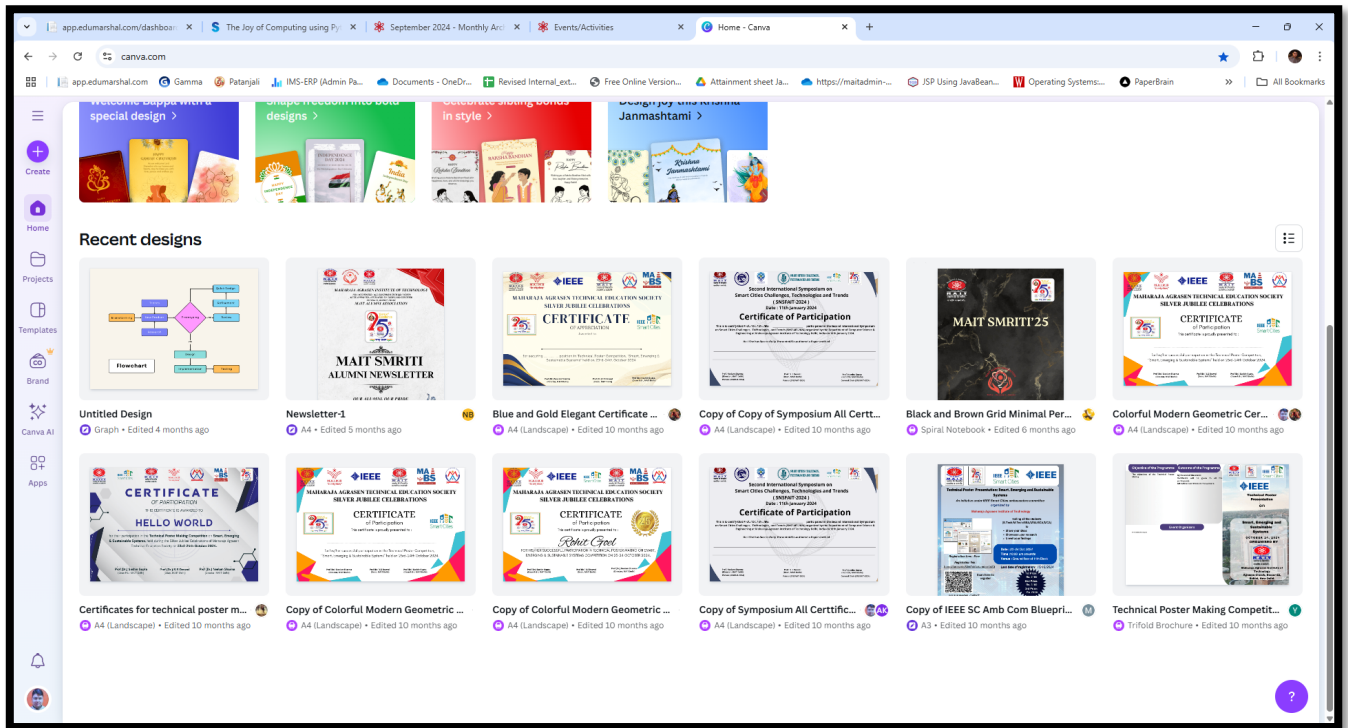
app.edumarshal.com/dashboa | The Joy of Computing using Py | September 2024 - Monthly Arc | Events/Activities | Home - Canva | +

canva.com

app.edumarshal.com | Gamma | Patanjali | IMS-ERP (Admin Pa... | Documents - OneDr... | Revised Internal_ext... | Free Online Version... | Attainment sheet Ja... | https://maitadmin-... | JSP Using JavaBean... | Operating Systems:... | PaperBrain | » | All Bookmarks

Create
Home
Projects
Templates
Brand
Canva AI
Apps

Welcome Bappa with a special design >
Shape freedom into bold designs >
Celebrate sibling bonds in style >
Design joy this Krishna Janmashtami >

Recent designs

Flowchart
Untitled Design
Graph • Edited 4 months ago

MAIT SMRITI
ALUMNI NEWSLETTER
Newsletter-1
A4 • Edited 5 months ago

IEEE
MAHARAJA AGRASEN TECHNICAL EDUCATION SOCIETY
SILVER JUBILEE CELEBRATIONS
CERTIFICATE
OF APPRECIATION
Blue and Gold Elegant Certificate ...
A4 (Landscape) • Edited 10 months ago

Second International Symposium on Smart Cities Challenges, Technologies and Trends
Certificate of Participation
Copy of Copy of Symposium All Certt...
A4 (Landscape) • Edited 10 months ago

MAIT SMRITI'25
Black and Brown Grid Minimal Per...
Spiral Notebook • Edited 6 months ago

IEEE
MAHARAJA AGRASEN TECHNICAL EDUCATION SOCIETY
SILVER JUBILEE CELEBRATIONS
CERTIFICATE
of Participation
Colorful Modern Geometric Cer...
A4 (Landscape) • Edited 10 months ago

CERTIFICATE
OF PARTICIPATION
HELLO WORLD
Certificates for technical poster m...
A4 (Landscape) • Edited 10 months ago

IEEE
MAHARAJA AGRASEN TECHNICAL EDUCATION SOCIETY
SILVER JUBILEE CELEBRATIONS
CERTIFICATE
of Participation
Copy of Colorful Modern Geometric ...
A4 (Landscape) • Edited 10 months ago

IEEE
MAHARAJA AGRASEN TECHNICAL EDUCATION SOCIETY
SILVER JUBILEE CELEBRATIONS
CERTIFICATE
of Participation
Rohit Goel
Copy of Colorful Modern Geometric ...
A4 (Landscape) • Edited 10 months ago

Second International Symposium on Smart Cities Challenges, Technologies and Trends
Certificate of Participation
Copy of Symposium All Certific...
A4 (Landscape) • Edited 10 months ago

IEEE
Copy of IEEE SC Amb Com Bluepri...
A3 • Edited 10 months ago

IEEE
Technical Poster Making Competit...
Trifold Brochure • Edited 10 months ago

?